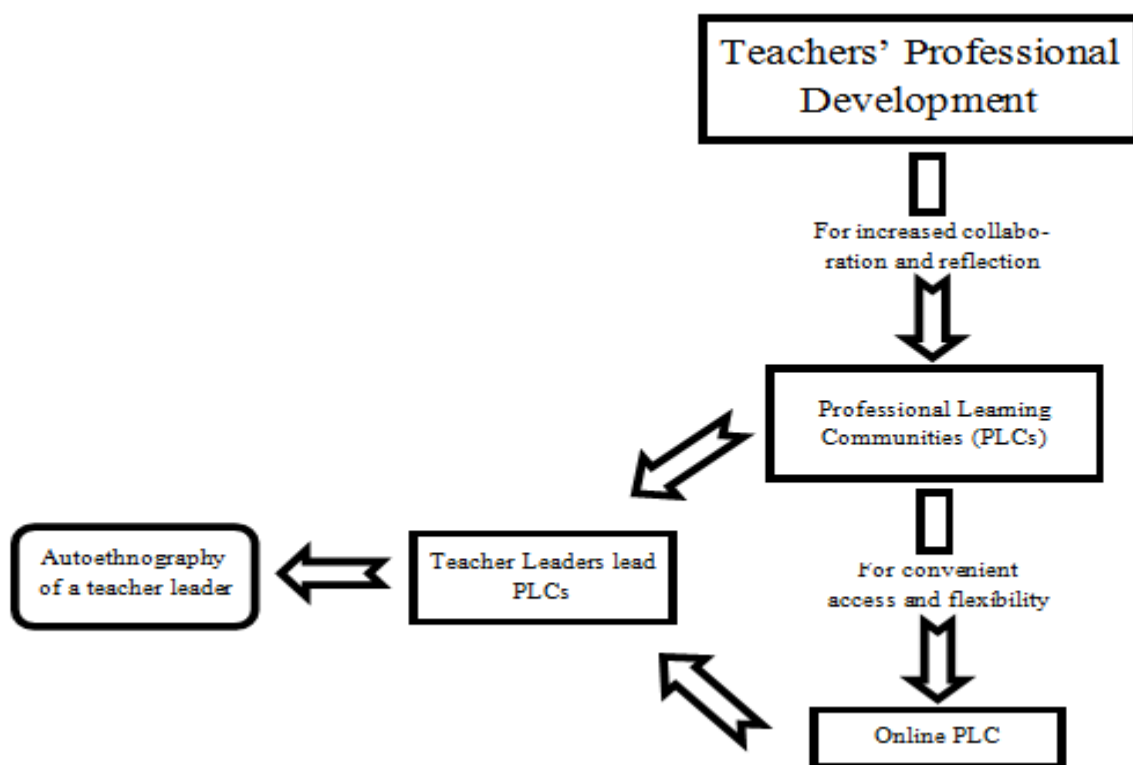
Teachers' Professional Development

For increased collaboration and reflection

Professional Learning Communities (PLCs)

For convenient access and flexibility

Online PLC

Teacher Leaders lead PLCs

Autoethnography of a teacher leader